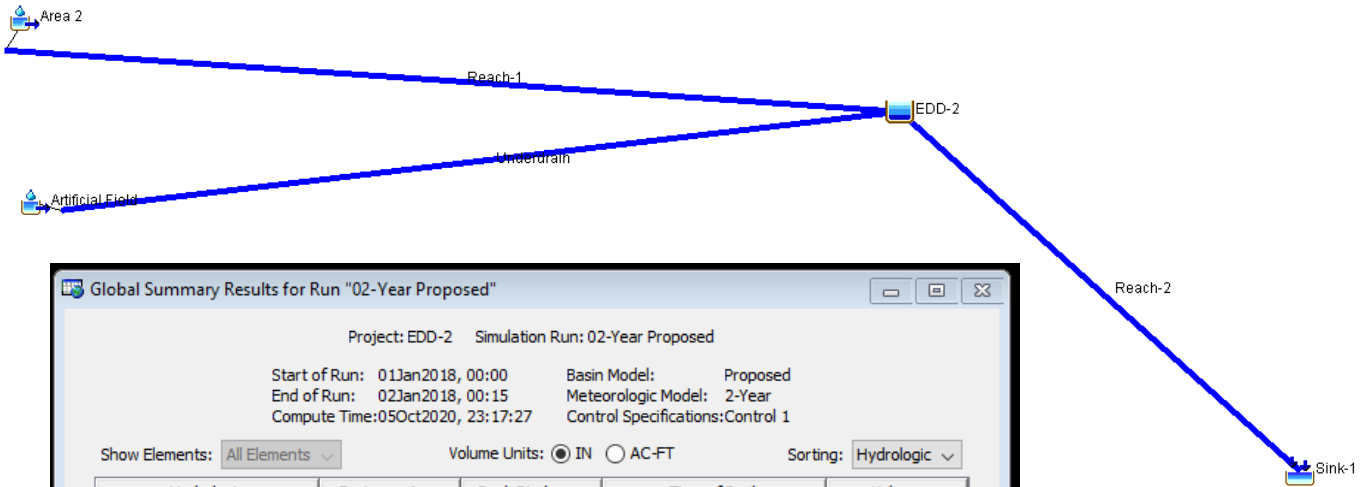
Area 2

Reach-1

EDD-2

Underdrain

Artificial Field

Reach-2

Sink-1

Global Summary Results for Run "02-Year Proposed"

Project: EDD-2 Simulation Run: 02-Year Proposed

Start of Run: 01Jan2018, 00:00
End of Run: 02Jan2018, 00:15
Compute Time: 05Oct2020, 23:17:27

Basin Model: Proposed
Meteorologic Model: 2-Year
Control Specifications: Control 1

Show Elements: All Elements

Volume Units: IN AC-FT

Sorting: Hydrologic